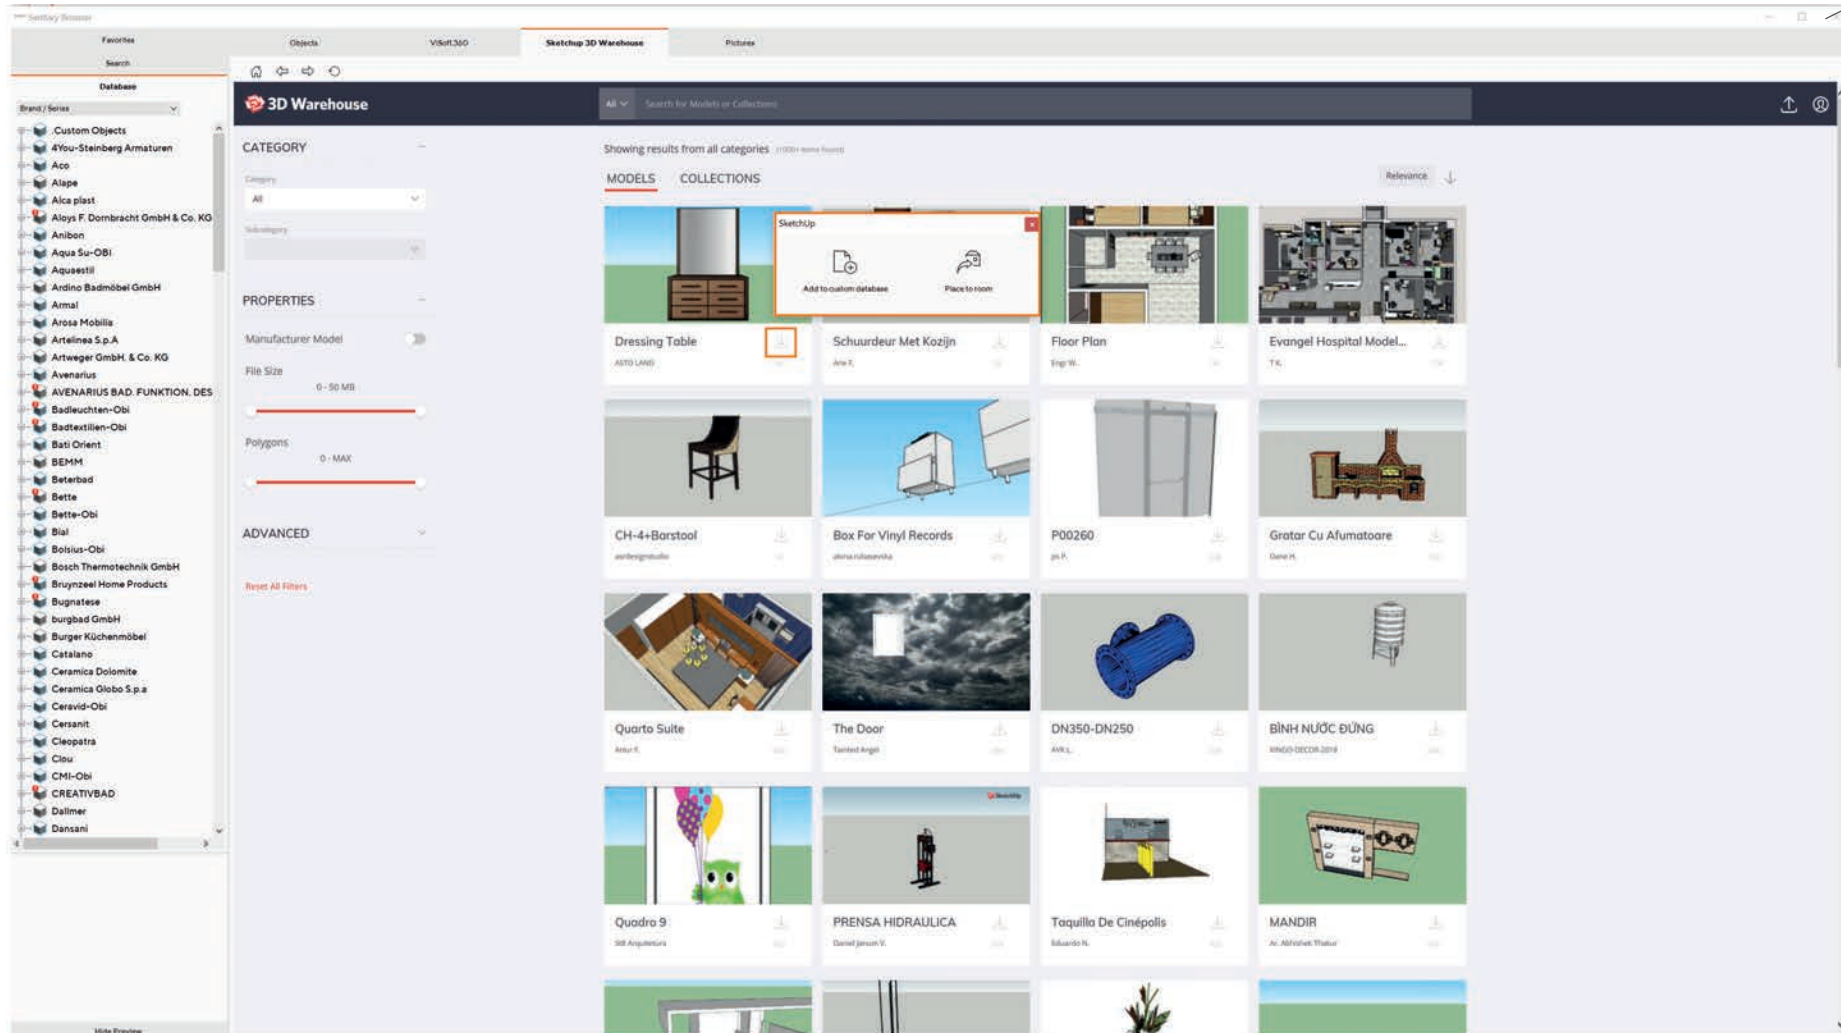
Sanitary Browser

Favorites
Search
Database
Brand / Series

Custom Objects
4You-Steinberg Armaturen
Aco
Alape
Alca plast
Aloys F. Dornbracht GmbH & Co. KG
Anibon
Aqua Su-OBI
Aquaestil
Ardino Badmöbel GmbH
Armal
Arosa Mobilia
Artelinea S.p.A
Artweger GmbH. & Co. KG
Avenarius
AVENARIUS BAD. FUNKTION. DES
Badleuchten-Obi
Badtextilien-Obi
Bati Orient
BEMM
Beterbad
Bette
Bette-Obi
Bial
Bolsius-Obi
Bosch Thermotechnik GmbH
Bruynzeel Home Products
Bugnatese
burgbad GmbH
Burger Küchenmöbel
Catalano
Ceramica Dolomite
Ceramica Globo S.p.a
Ceravid-Obi
Cersanit
Cleopatra
Clou
CMI-Obi
CREATIVBAD
Dallmer
Dansani

Hide Preview

Objects
ViSoft360
Sketchup 3D Warehouse
Pictures

3D Warehouse
All
Search for Models or Collections

CATEGORY
Category
All
Subcategory

PROPERTIES
Manufacturer Model
File Size
0 - 50 MB
Polygons
0 - MAX

ADVANCED

Reset All Filters

Showing results from all categories (1000+ items found)

MODELS
COLLECTIONS
Relevance

SketchUp
Add to custom database
Place to room

Dressing Table
ASTO LAND
Schuurdeur Met Kozijn
Arie F.
Floor Plan
Engr W.
Evangel Hospital Model...
T K.
CH-4+Barstool
asdesignstudio
Box For Vinyl Records
alena rulasevska
P00260
ps P.
Gratar Cu Afumatoare
Dane H.
Quarto Suite
Artur F.
The Door
Tainted Angel
DN350-DN250
AVR L.
BÌNH NƯỚC ĐỨNG
KINGO-DECOR 2018
Quadro 9
SB Arquitetura
PRENSA HIDRAULICA
Daniel Jonson V.
Taquilla De Cinépolis
Eduardo N.
MANDIR
Ar. Abhishek Thakur